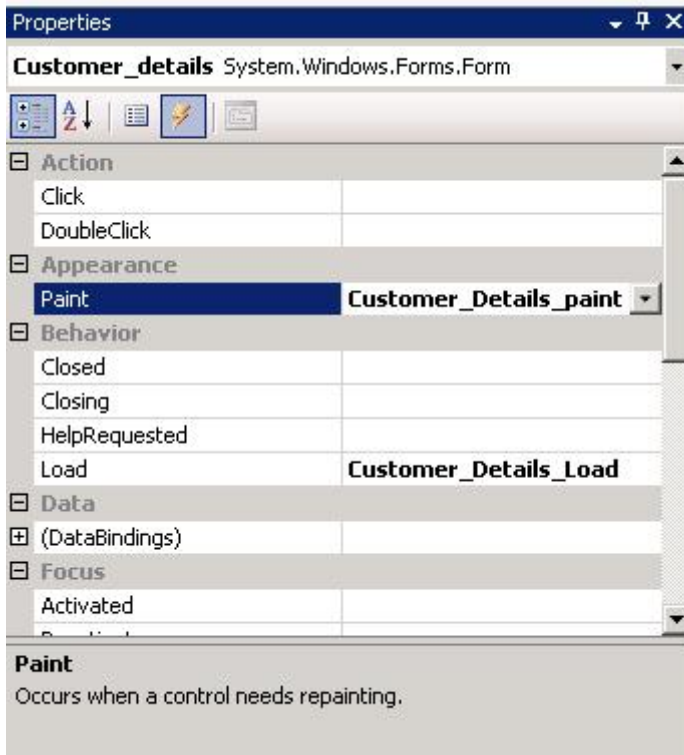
Properties

Customer_details System.Windows.Forms.Form

| | |
|---|---|
| ⊟ Action | |
| Click | |
| DoubleClick | |
| ⊟ Appearance | |
| Paint | Customer_Details_paint |
| ⊟ Behavior | |
| Closed | |
| Closing | |
| HelpRequested | |
| Load | Customer_Details_Load |
| ⊟ Data | |
| ⊞ (DataBindings) | |
| ⊟ Focus | |
| Activated | |
| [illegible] | |

Paint
Occurs when a control needs repainting.